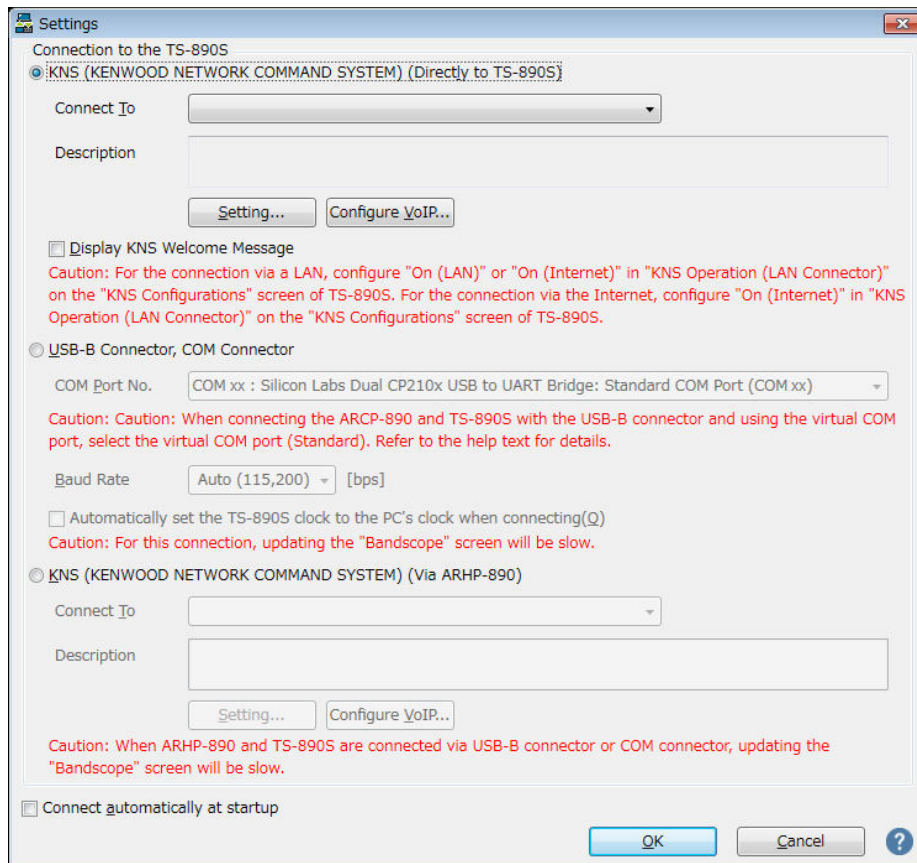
Settings

Connection to the TS-890S

KNS (KENWOOD NETWORK COMMAND SYSTEM) (Directly to TS-890S)

Connect To

Description

Setting...

Configure VoIP...

Display KNS Welcome Message

Caution: For the connection via a LAN, configure "On (LAN)" or "On (Internet)" in "KNS Operation (LAN Connector)" on the "KNS Configurations" screen of TS-890S. For the connection via the Internet, configure "On (Internet)" in "KNS Operation (LAN Connector)" on the "KNS Configurations" screen of TS-890S.

USB-B Connector, COM Connector

COM Port No.

COM xx : Silicon Labs Dual CP210x USB to UART Bridge: Standard COM Port (COM xx)

Caution: Caution: When connecting the ARCP-890 and TS-890S with the USB-B connector and using the virtual COM port, select the virtual COM port (Standard). Refer to the help text for details.

Baud Rate

Auto (115,200)

[bps]

Automatically set the TS-890S clock to the PC's clock when connecting(Q)

Caution: For this connection, updating the "Bandscope" screen will be slow.

KNS (KENWOOD NETWORK COMMAND SYSTEM) (Via ARHP-890)

Connect To

Description

Setting...

Configure VoIP...

Caution: When ARHP-890 and TS-890S are connected via USB-B connector or COM connector, updating the "Bandscope" screen will be slow.

Connect automatically at startup

OK

Cancel